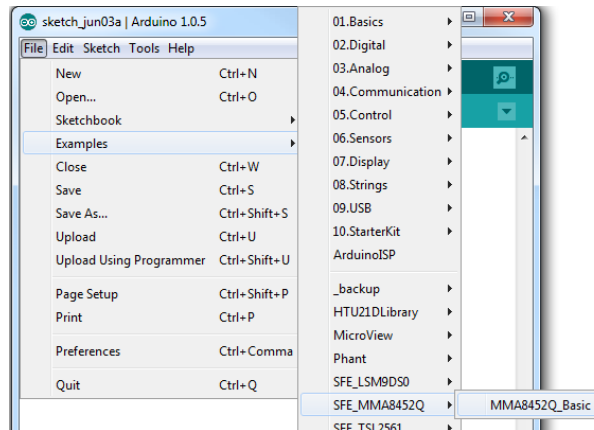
sketch_jun03a | Arduino 1.0.5

File Edit Sketch Tools Help

New Ctrl+N
Open... Ctrl+O
Sketchbook
Examples
Close Ctrl+W
Save Ctrl+S
Save As... Ctrl+Shift+S
Upload Ctrl+U
Upload Using Programmer Ctrl+Shift+U
Page Setup Ctrl+Shift+P
Print Ctrl+P
Preferences Ctrl+Comma
Quit Ctrl+Q

01.Basics
02.Digital
03.Analog
04.Communication
05.Control
06.Sensors
07.Display
08.Strings
09.USB
10.StarterKit
ArduinoISP
_backup
HTU21DLibrary
MicroView
Phant
SFE_LSM9DS0
SFE_MMA8452Q
SFE_TSL2561

MMA8452Q_Basic